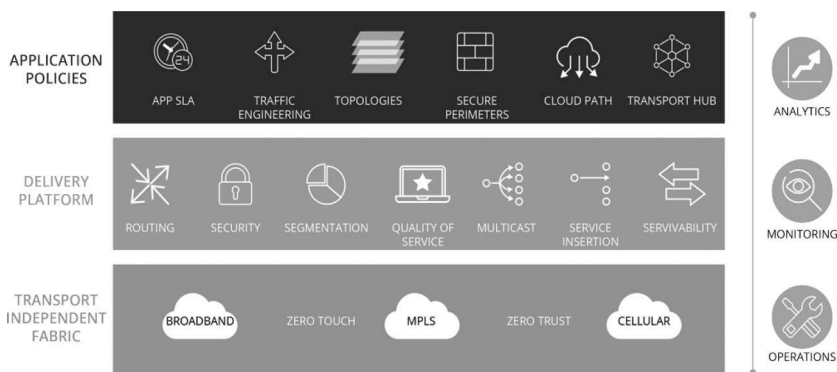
APPLICATION POLICIES

24

APP SLA

TRAFFIC ENGINEERING

TOPOLOGIES

SECURE PERIMETERS

CLOUD PATH

TRANSPORT HUB

DELIVERY PLATFORM

ROUTING

SECURITY

SEGMENTATION

QUALITY OF SERVICE

MULTICAST

SERVICE INSERTION

SERVIVABILITY

TRANSPORT INDEPENDENT FABRIC

BROADBAND

ZERO TOUCH

MPLS

ZERO TRUST

CELLULAR

ANALYTICS

MONITORING

OPERATIONS